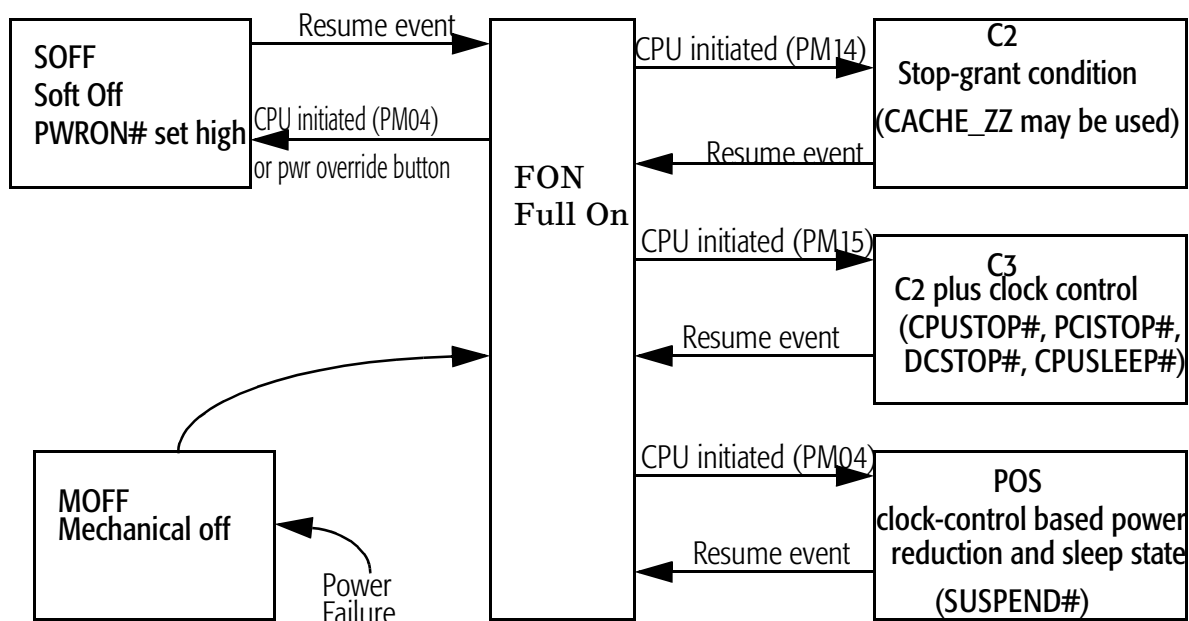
SOFF
Soft Off
PWRON# set high

Resume event

CPU initiated (PM04)
or pwr override button

FON
Full On

CPU initiated (PM14)

C2
Stop-grant condition
(CACHE_ZZ may be used)

Resume event

CPU initiated (PM15)

C3
C2 plus clock control
(CPUSTOP#, PCISTOP#,
DCSTOP#, CPUSLEEP#)

Resume event

MOFF
Mechanical off

Power
Failure

CPU initiated (PM04)

POS
clock-control based power
reduction and sleep state
(SUSPEND#)

Resume event